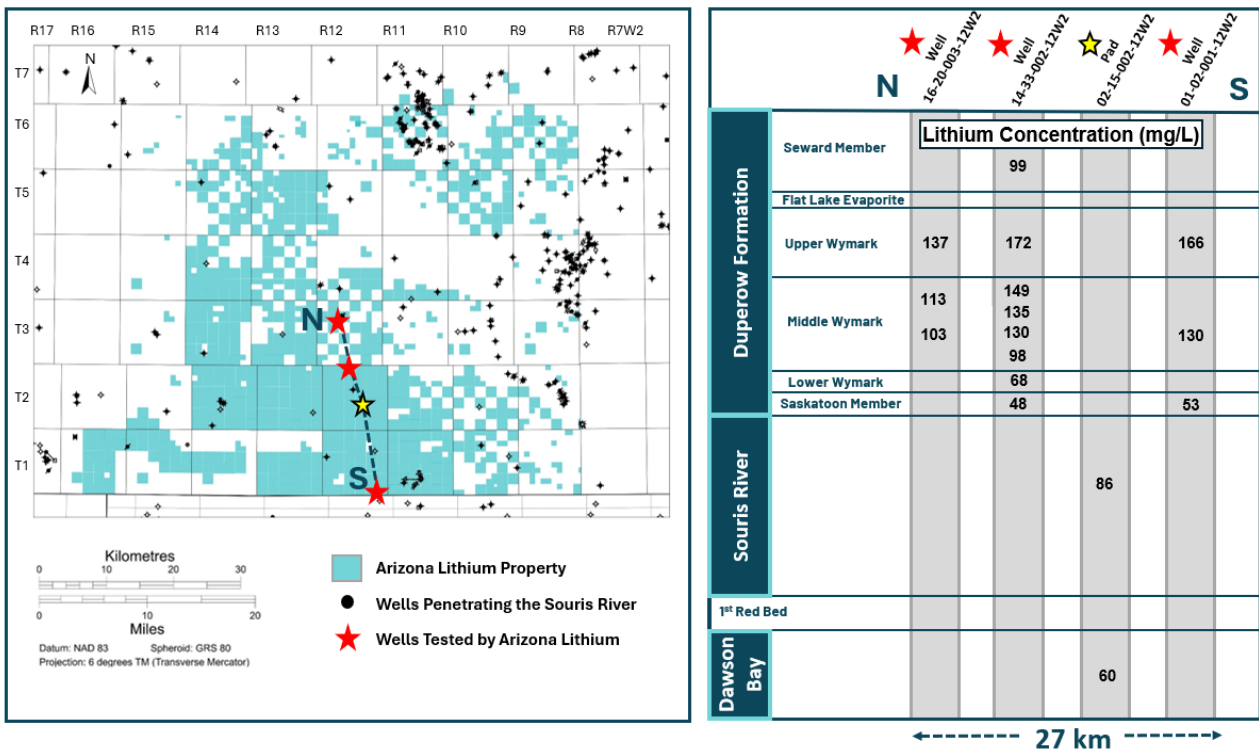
R17 R16 R15 R14 R13 R12 R11 R10 R9 R8 R7W2

N

T7
T6
T5
T4
T3
T2
T1

N
S

Kilometres
0 10 20 30
0 10 20
Miles
Datum: NAD 83 Spheroid: GRS 80
Projection: 6 degrees TM (Transverse Mercator)

Arizona Lithium Property
Wells Penetrating the Souris River
Wells Tested by Arizona Lithium

N
Well 16-20-003-12W2
Well 14-33-002-12W2
Pad 02-15-002-12W2
Well 01-02-001-12W2
S

Lithium Concentration (mg/L)

| | | 16-20-003-12W2 | 14-33-002-12W2 | 02-15-002-12W2 | 01-02-001-12W2 |
|---|---|---|---|---|---|
| Duperow Formation | Seward Member | | 99 | | |
| | Flat Lake Evaporite | | | | |
| | Upper Wymark | 137 | 172 | | 166 |
| | Middle Wymark | 113<br>103 | 149<br>135<br>130<br>98 | | 130 |
| | Lower Wymark | | 68 | | |
| | Saskatoon Member | | 48 | | 53 |
| Souris River | | | | 86 | |
| 1st Red Bed | | | | | |
| Dawson Bay | | | | 60 | |

27 km